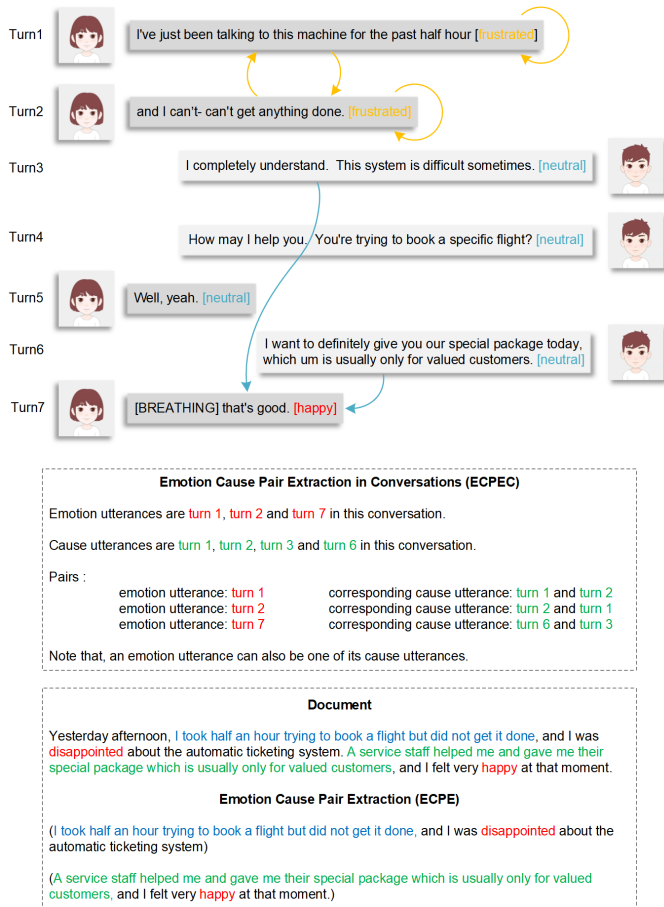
Turn1 I've just been talking to this machine for the past half hour [frustrated]

Turn2 and I can't- can't get anything done. [frustrated]

Turn3 I completely understand. This system is difficult sometimes. [neutral]

Turn4 How may I help you. You're trying to book a specific flight? [neutral]

Turn5 Well, yeah. [neutral]

Turn6 I want to definitely give you our special package today, which um is usually only for valued customers. [neutral]

Turn7 [BREATHING] that's good. [happy]

Emotion Cause Pair Extraction in Conversations (ECPEC)

Emotion utterances are turn 1, turn 2 and turn 7 in this conversation.

Cause utterances are turn 1, turn 2, turn 3 and turn 6 in this conversation.

Pairs :

| emotion utterance: turn 1 | corresponding cause utterance: turn 1 and turn 2 |
|---|---|
| emotion utterance: turn 2 | corresponding cause utterance: turn 2 and turn 1 |
| emotion utterance: turn 7 | corresponding cause utterance: turn 6 and turn 3 |

Note that, an emotion utterance can also be one of its cause utterances.

Document

Yesterday afternoon, I took half an hour trying to book a flight but did not get it done, and I was disappointed about the automatic ticketing system. A service staff helped me and gave me their special package which is usually only for valued customers, and I felt very happy at that moment.

Emotion Cause Pair Extraction (ECPE)

(I took half an hour trying to book a flight but did not get it done, and I was disappointed about the automatic ticketing system)

(A service staff helped me and gave me their special package which is usually only for valued customers, and I felt very happy at that moment.)